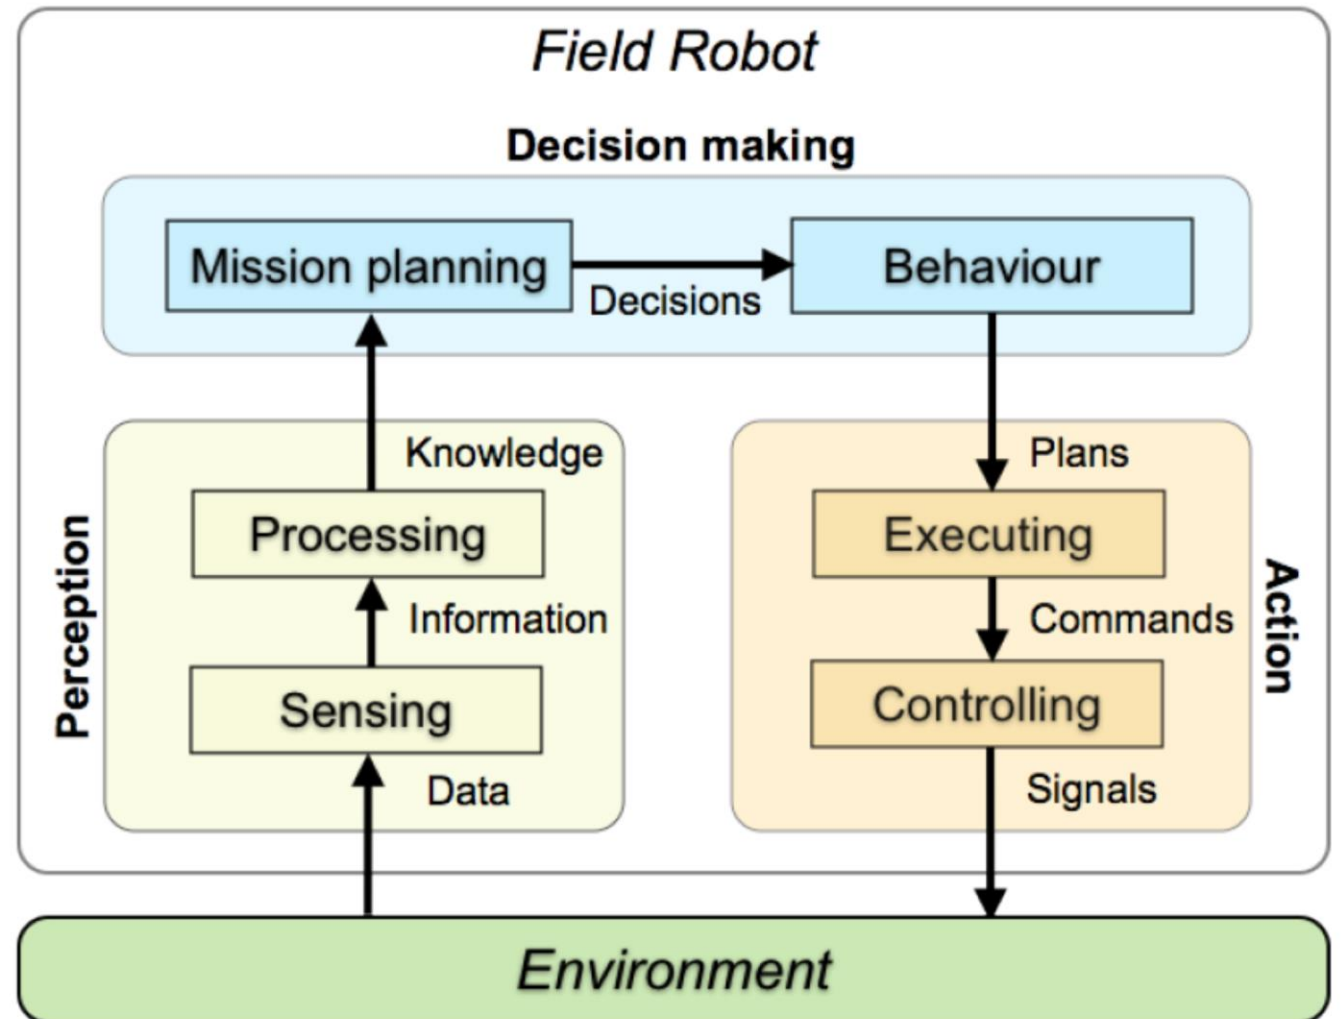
Field Robot

Decision making

Mission planning

Decisions

Behaviour

Perception

Knowledge

Processing

Information

Sensing

Data

Plans

Executing

Commands

Controlling

Signals

Action

Environment